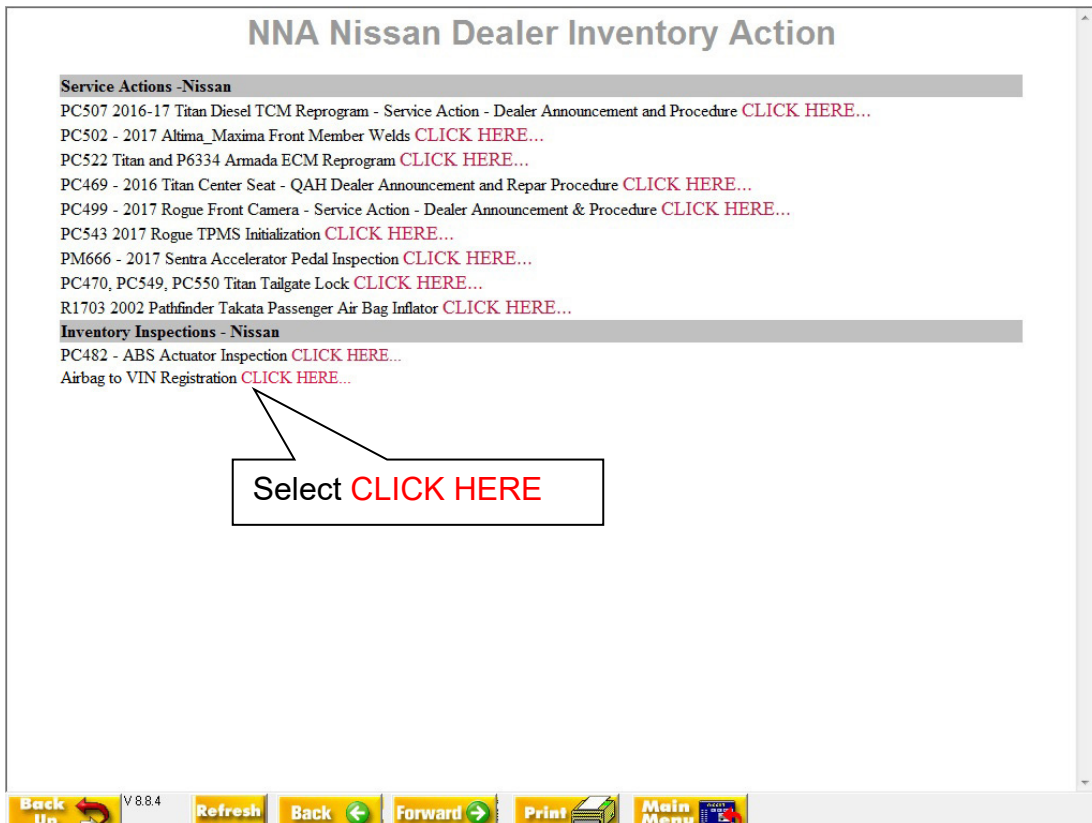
NNA Nissan Dealer Inventory Action

Service Actions -Nissan

PC507 2016-17 Titan Diesel TCM Reprogram - Service Action - Dealer Announcement and Procedure CLICK HERE...

PC502 - 2017 Altima_Maxima Front Member Welds CLICK HERE...

PC522 Titan and P6334 Armada ECM Reprogram CLICK HERE...

PC469 - 2016 Titan Center Seat - QAH Dealer Announcement and Repar Procedure CLICK HERE...

PC499 - 2017 Rogue Front Camera - Service Action - Dealer Announcement & Procedure CLICK HERE...

PC543 2017 Rogue TPMS Initialization CLICK HERE...

PM666 - 2017 Sentra Accelerator Pedal Inspection CLICK HERE...

PC470, PC549, PC550 Titan Tailgate Lock CLICK HERE...

R1703 2002 Pathfinder Takata Passenger Air Bag Inflator CLICK HERE...

Inventory Inspections - Nissan

PC482 - ABS Actuator Inspection CLICK HERE...

Airbag to VIN Registration CLICK HERE...

Select CLICK HERE

Back Up V 8.8.4 Refresh Back Forward Print Main Menu